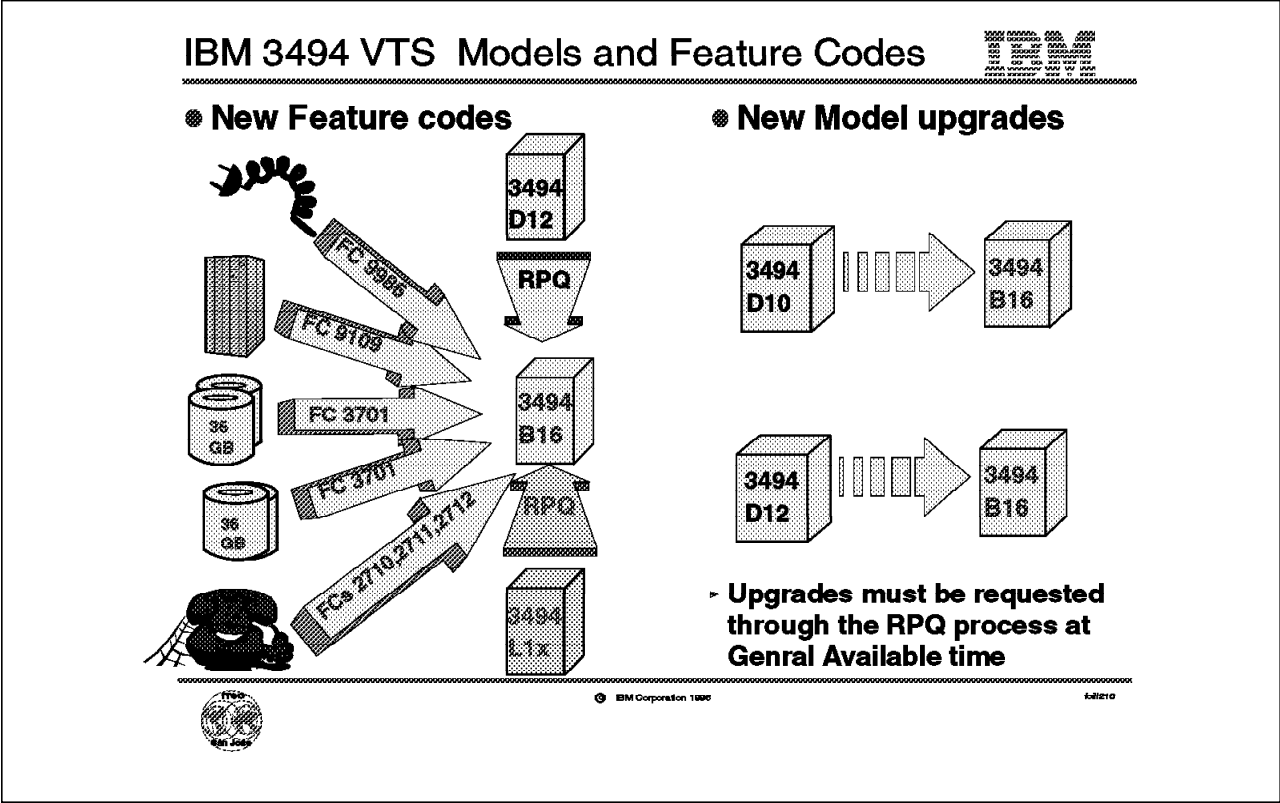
IBM 3494 VTS Models and Feature Codes

IBM

New Feature codes

New Model upgrades

3494 D12

RPQ

FC 9986

FC 9109

FC 3701

36 GB

3494 B16

FC 3701

36 GB

RPQ

FCs 2710,2711,2712

3494 L1x

3494 D10

3494 B16

3494 D12

3494 B16

Upgrades must be requested through the RPQ process at Genral Available time

ITSO San Jose

© IBM Corporation 1996

foil210